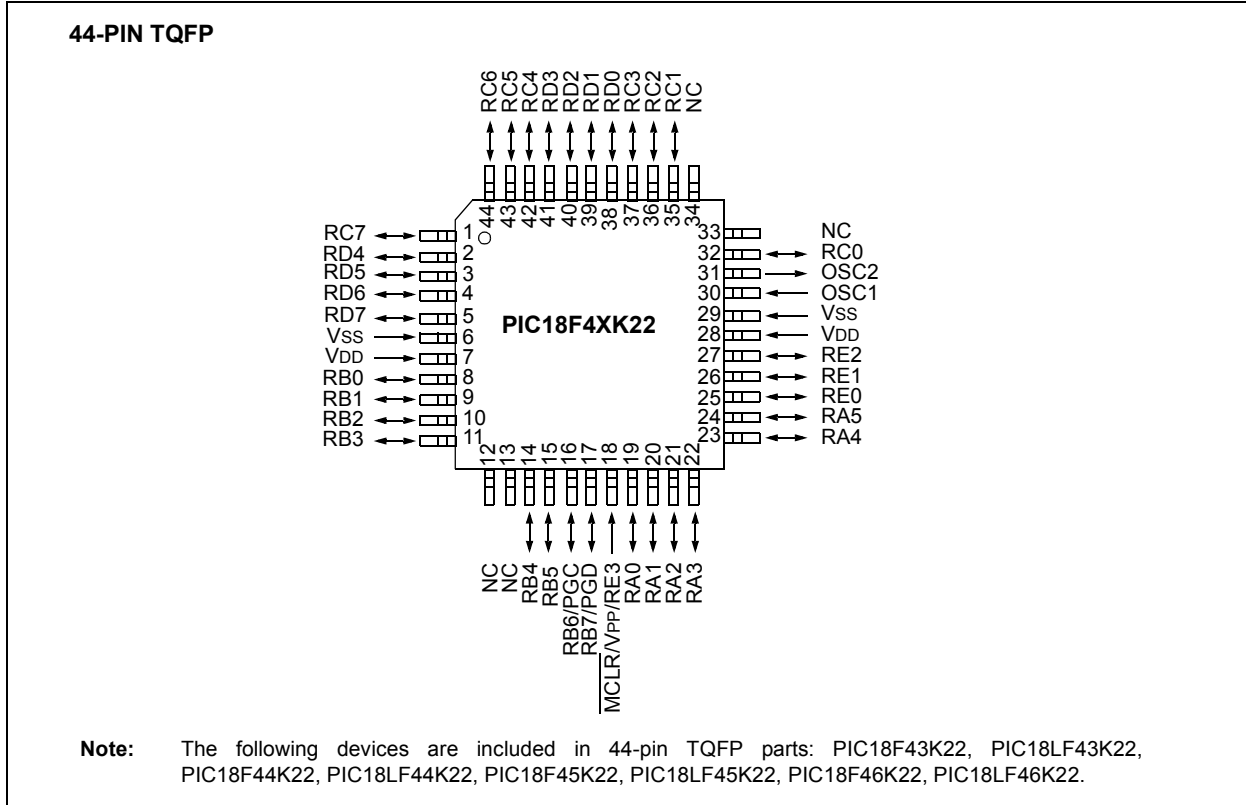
44-PIN TQFP

RC6 RC5 RC4 RD3 RD2 RD1 RD0 RC3 RC2 RC1 NC

44 43 42 41 40 39 38 37 36 35 34

RC7 1
RD4 2
RD5 3
RD6 4
RD7 5
VSS 6
VDD 7
RB0 8
RB1 9
RB2 10
RB3 11

PIC18F4XK22

33 NC
32 RC0
31 OSC2
30 OSC1
29 VSS
28 VDD
27 RE2
26 RE1
25 RE0
24 RA5
23 RA4

12 13 14 15 16 17 18 19 20 21 22

NC NC RB4 RB5 RB6/PGC RB7/PGD $\overline{MCLR}$/VPP/RE3 RA0 RA1 RA2 RA3

Note: The following devices are included in 44-pin TQFP parts: PIC18F43K22, PIC18LF43K22, PIC18F44K22, PIC18LF44K22, PIC18F45K22, PIC18LF45K22, PIC18F46K22, PIC18LF46K22.